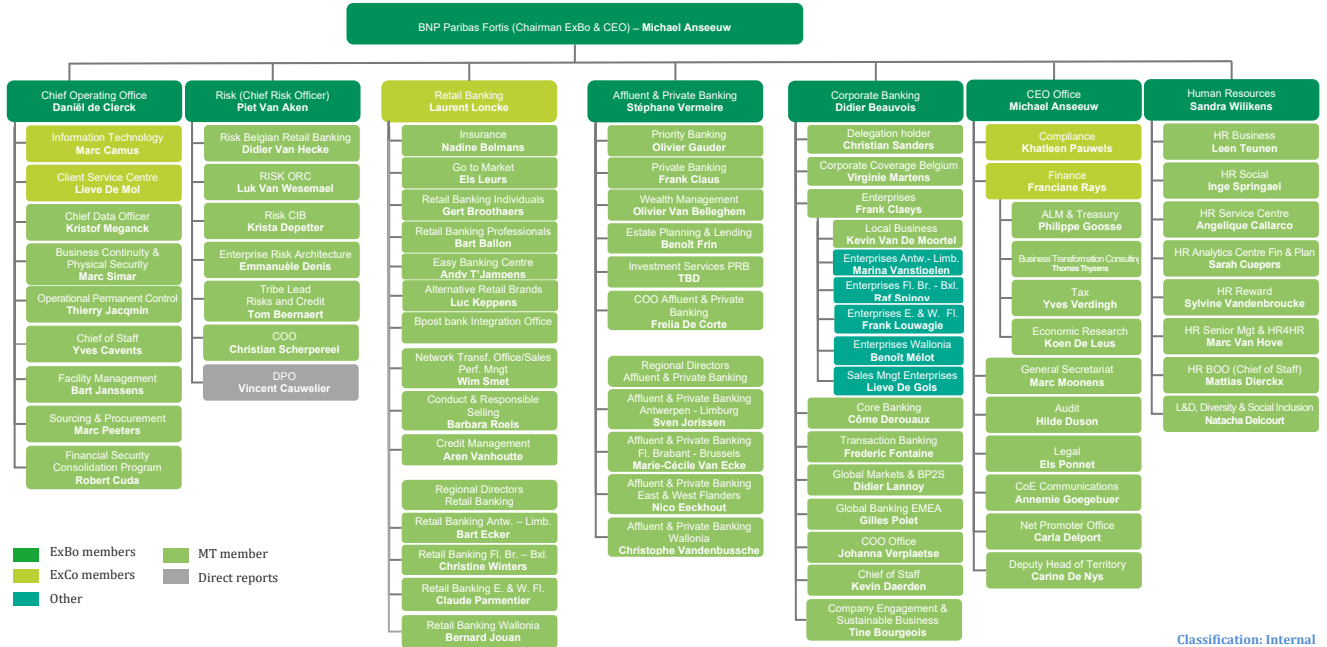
BNP Paribas Fortis (Chairman ExBo & CEO) – Michael Anseeuw

Chief Operating Office
Daniël de Clerck

Information Technology
Marc Camus

Client Service Centre
Lieve De Mol

Chief Data Officer
Kristof Meganck

Business Continuity & Physical Security
Marc Simar

Operational Permanent Control
Thierry Jacqmin

Chief of Staff
Yves Cavents

Facility Management
Bart Janssens

Sourcing & Procurement
Marc Peeters

Financial Security Consolidation Program
Robert Cuda

Risk (Chief Risk Officer)
Piet Van Aken

Risk Belgian Retail Banking
Didier Van Hecke

RISK ORC
Luk Van Wesemael

Risk CIB
Krista Depetter

Enterprise Risk Architecture
Emmanuèle Denis

Tribe Lead Risks and Credit
Tom Beernaert

COO
Christian Scherpereel

DPO
Vincent Cauwelier

Retail Banking
Laurent Loncke

Insurance
Nadine Belmans

Go to Market
Els Leurs

Retail Banking Individuals
Gert Broothaers

Retail Banking Professionals
Bart Ballon

Easy Banking Centre
Andy T'Jampens

Alternative Retail Brands
Luc Keppens

Bpost bank Integration Office

Network Transf. Office/Sales Perf. Mngt
Wim Smet

Conduct & Responsible Selling
Barbara Roels

Credit Management
Aren Vanhoutte

Regional Directors Retail Banking

Retail Banking Antw. – Limb.
Bart Ecker

Retail Banking Fl. Br. – Bxl.
Christine Winters

Retail Banking E. & W. Fl.
Claude Parmentier

Retail Banking Wallonia
Bernard Jouan

Affluent & Private Banking
Stéphane Vermeire

Priority Banking
Olivier Gauder

Private Banking
Frank Claus

Wealth Management
Olivier Van Belleghem

Estate Planning & Lending
Benoît Frin

Investment Services PRB
TBD

COO Affluent & Private Banking
Freija De Corte

Regional Directors Affluent & Private Banking

Affluent & Private Banking Antwerpen - Limburg
Sven Jorissen

Affluent & Private Banking Fl. Brabant - Brussels
Marie-Cécile Van Ecke

Affluent & Private Banking East & West Flanders
Nico Eeckhout

Affluent & Private Banking Wallonia
Christophe Vandenbussche

Corporate Banking
Didier Beauvois

Delegation holder
Christian Sanders

Corporate Coverage Belgium
Virginie Martens

Enterprises
Frank Claeys

Local Business
Kevin Van De Moortel

Enterprises Antw.- Limb.
Marina Vanstipelen

Enterprises Fl. Br. - Bxl.
Raf Spinoy

Enterprises E. & W. Fl.
Frank Louwagie

Enterprises Wallonia
Benoît Mélot

Sales Mngt Enterprises
Lieve De Gols

Core Banking
Côme Derouaux

Transaction Banking
Frederic Fontaine

Global Markets & BP2S
Didier Lannoy

Global Banking EMEA
Gilles Polet

COO Office
Johanna Verplaetse

Chief of Staff
Kevin Daerden

Company Engagement & Sustainable Business
Tine Bourgeois

CEO Office
Michael Anseeuw

Compliance
Khatleen Pauwels

Finance
Franciane Rays

ALM & Treasury
Philippe Goosse

Business Transformation Consulting
Thomas Thysens

Tax
Yves Verdingh

Economic Research
Koen De Leus

General Secretariat
Marc Moonens

Audit
Hilde Duson

Legal
Els Ponnet

CoE Communications
Annemie Goegebuer

Net Promoter Office
Carla Delport

Deputy Head of Territory
Carine De Nys

Human Resources
Sandra Wilikens

HR Business
Leen Teunen

HR Social
Inge Springael

HR Service Centre
Angelique Callarco

HR Analytics Centre Fin & Plan
Sarah Cuepers

HR Reward
Sylvine Vandenbroucke

HR Senior Mgt & HR4HR
Marc Van Hove

HR BOO (Chief of Staff)
Mattias Dierckx

L&D, Diversity & Social Inclusion
Natacha Delcourt

ExBo members
ExCo members
Other
MT member
Direct reports

Classification: Internal